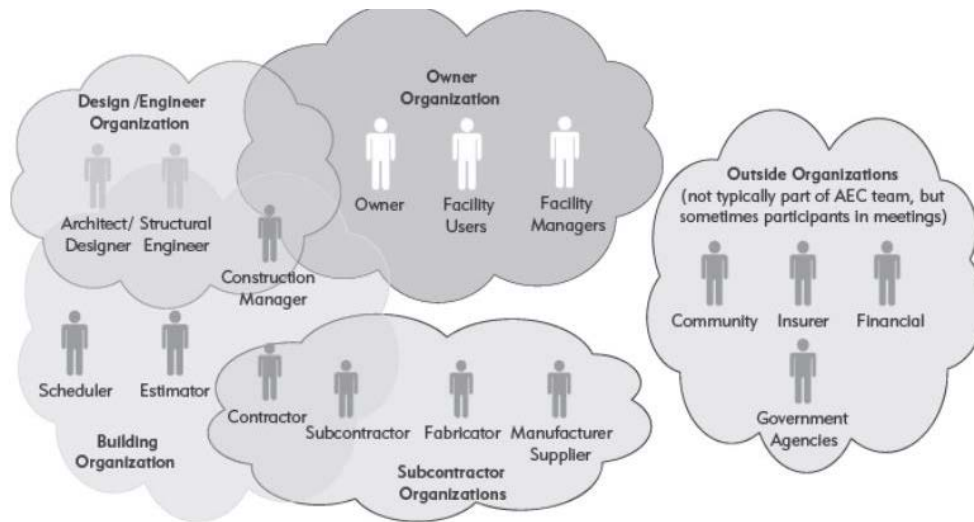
Design /Engineer Organization

Architect/ Designer

Structural Engineer

Owner Organization

Owner

Facility Users

Facility Managers

Construction Manager

Outside Organizations (not typically part of AEC team, but sometimes participants in meetings)

Community

Insurer

Financial

Government Agencies

Scheduler

Estimator

Building Organization

Contractor

Subcontractor

Fabricator

Manufacturer Supplier

Subcontractor Organizations